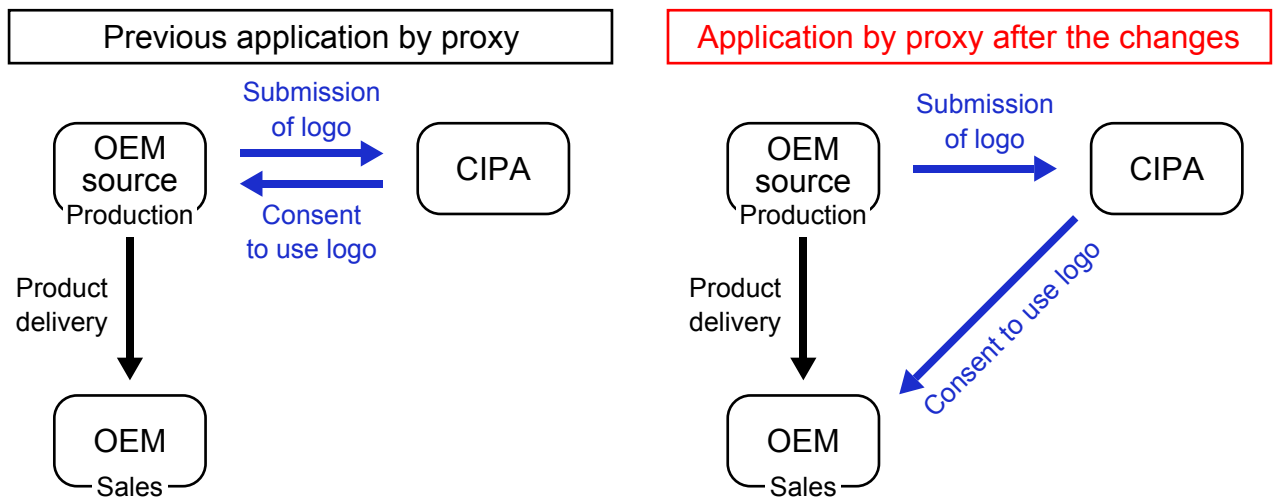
Previous application by proxy

Submission of logo

OEM source
Production

CIPA

Consent to use logo

Product delivery

OEM
Sales

Application by proxy after the changes

Submission of logo

OEM source
Production

CIPA

Consent to use logo

Product delivery

OEM
Sales